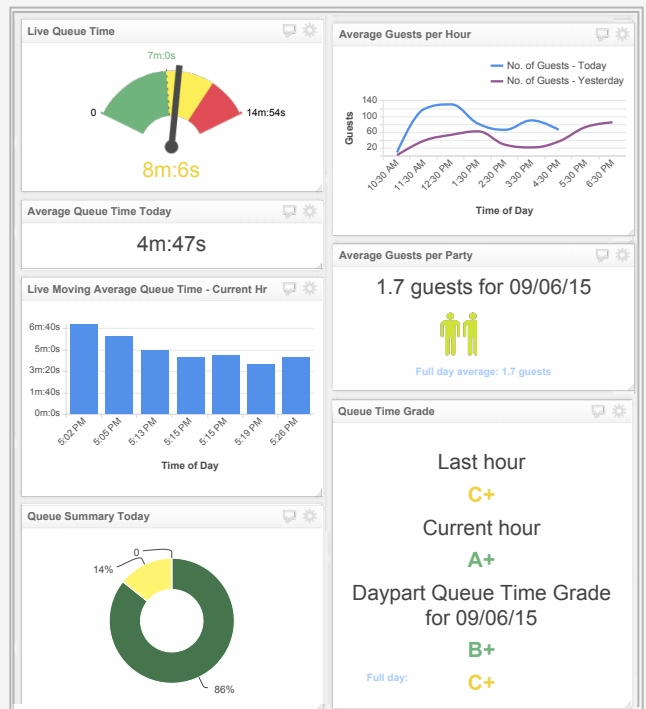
Live Queue Time

7m:0s

0

14m:54s

8m:6s

Average Queue Time Today

4m:47s

Live Moving Average Queue Time - Current Hr

6m:40s
5m:0s
3m:20s
1m:40s
0m:0s

5:02 PM
5:05 PM
5:13 PM
5:15 PM
5:15 PM
5:19 PM
5:26 PM

Time of Day

Queue Summary Today

0
14%
86%

Average Guests per Hour

No. of Guests - Today
No. of Guests - Yesterday

Guests

140
100
60
20

10:30 AM
11:30 AM
12:30 PM
1:30 PM
2:30 PM
3:30 PM
4:30 PM
5:30 PM
6:30 PM

Time of Day

Average Guests per Party

1.7 guests for 09/06/15

Full day average: 1.7 guests

Queue Time Grade

Last hour

C+

Current hour

A+

Daypart Queue Time Grade for 09/06/15

B+

Full day:

C+